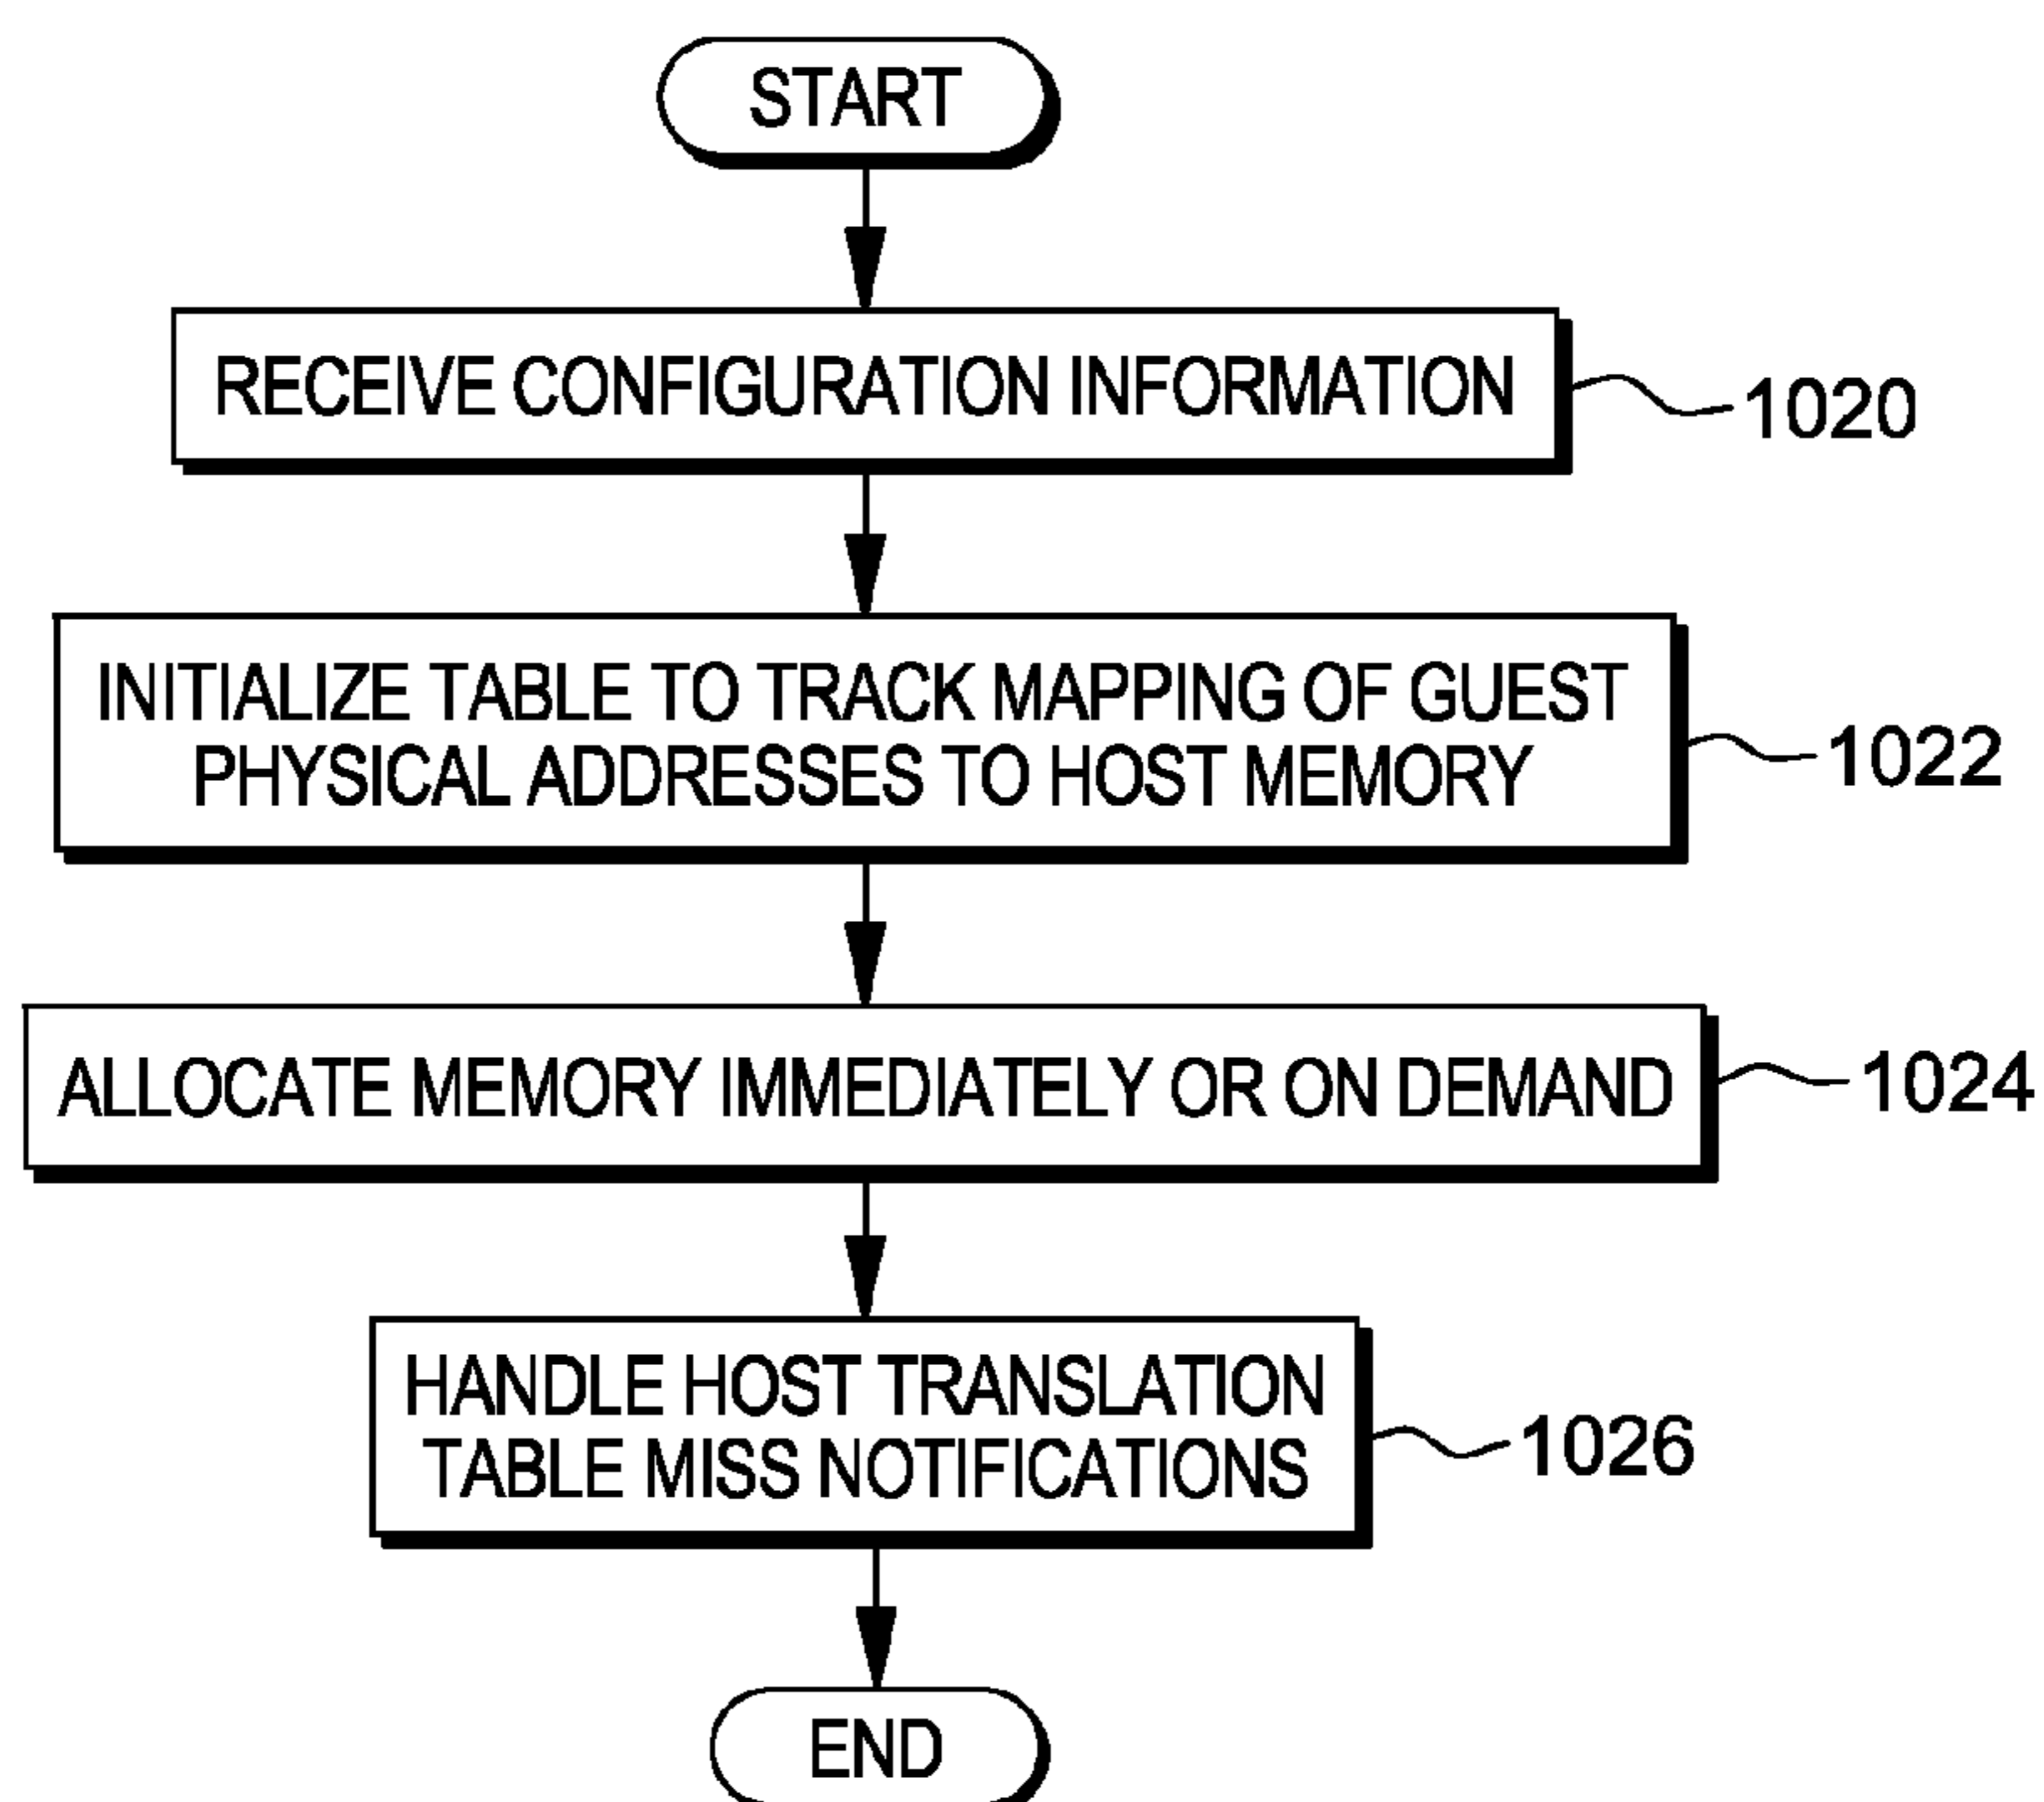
START

RECEIVE CONFIGURATION INFORMATION

1020

INITIALIZE TABLE TO TRACK MAPPING OF GUEST PHYSICAL ADDRESSES TO HOST MEMORY

1022

ALLOCATE MEMORY IMMEDIATELY OR ON DEMAND

1024

HANDLE HOST TRANSLATION TABLE MISS NOTIFICATIONS

1026

END